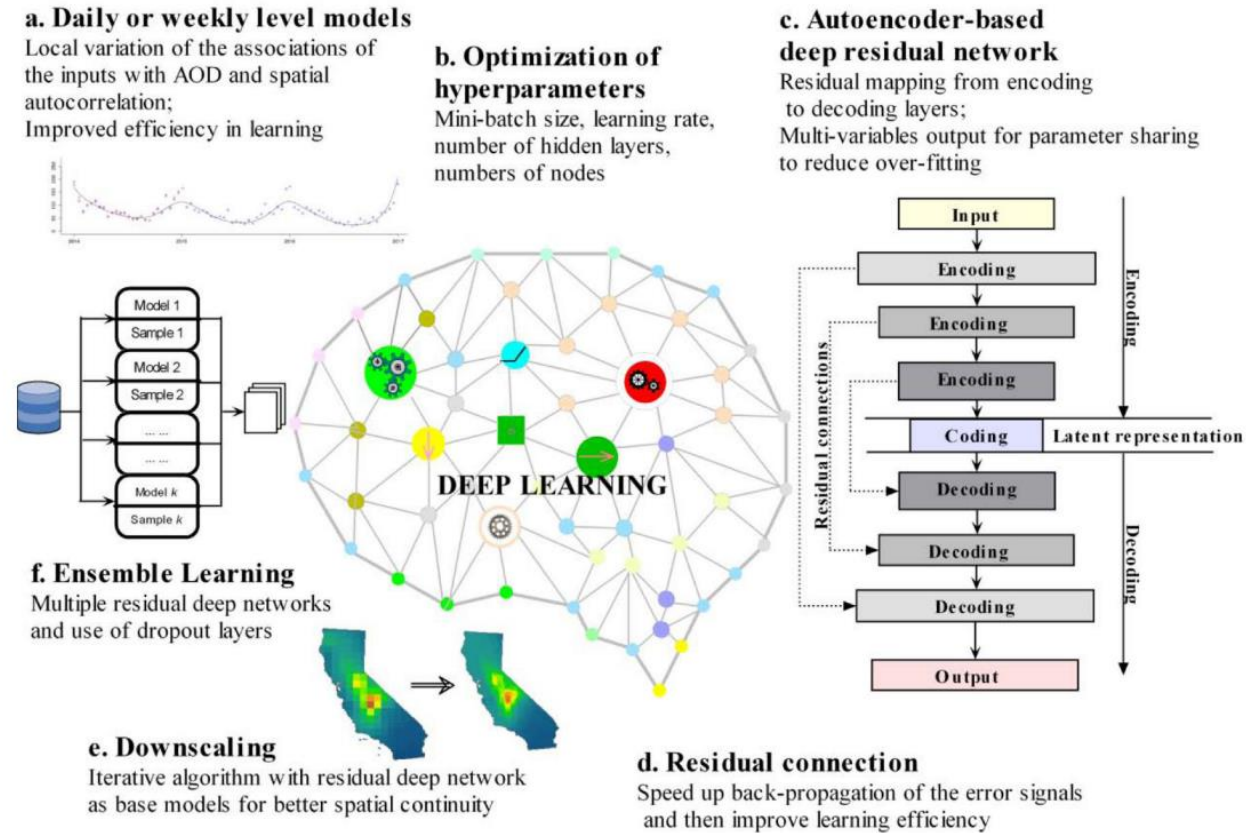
a. Daily or weekly level models
Local variation of the associations of the inputs with AOD and spatial autocorrelation;
Improved efficiency in learning

2014 2015 2016 2017

b. Optimization of hyperparameters
Mini-batch size, learning rate, number of hidden layers, numbers of nodes

c. Autoencoder-based deep residual network
Residual mapping from encoding to decoding layers;
Multi-variables output for parameter sharing to reduce over-fitting

Input
Encoding
Encoding
Encoding
Coding
Latent representation
Decoding
Decoding
Decoding
Output
Encoding
Decoding
Residual connections

Model 1
Sample 1
Model 2
Sample 2
... ...
... ...
Model $k$
Sample $k$

DEEP LEARNING

f. Ensemble Learning
Multiple residual deep networks and use of dropout layers

e. Downscaling
Iterative algorithm with residual deep network as base models for better spatial continuity

d. Residual connection
Speed up back-propagation of the error signals and then improve learning efficiency